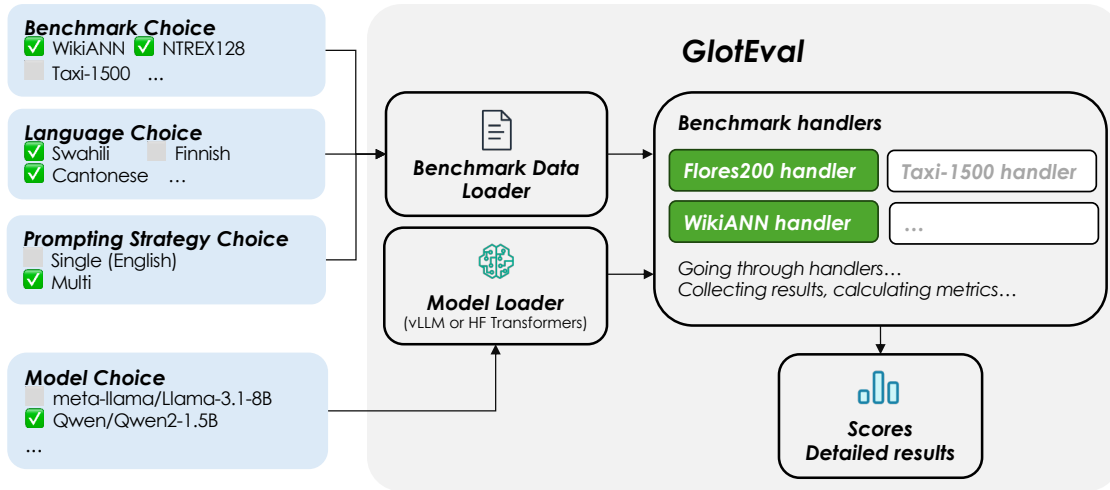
Benchmark Choice
✅ WikiANN ✅ NTREX128
Taxi-1500 ...

Language Choice
✅ Swahili Finnish
✅ Cantonese ...

Prompting Strategy Choice
Single (English)
✅ Multi

Model Choice
meta-llama/Llama-3.1-8B
✅ Qwen/Qwen2-1.5B
...

GlotEval

Benchmark Data Loader

Model Loader
(vLLM or HF Transformers)

Benchmark handlers

Flores200 handler
Taxi-1500 handler
WikiANN handler
...

Going through handlers...
Collecting results, calculating metrics...

Scores
Detailed results